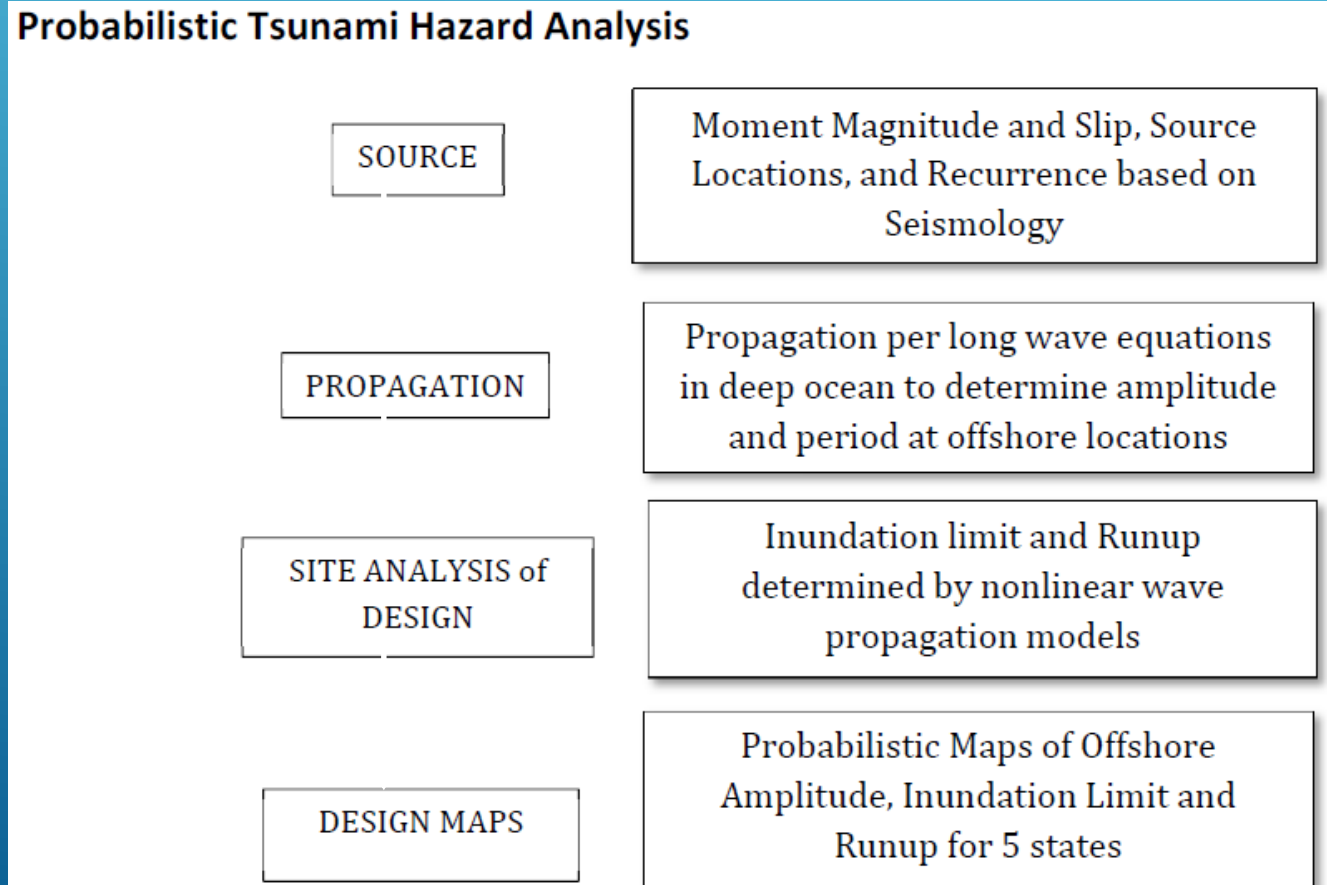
Probabilistic Tsunami Hazard Analysis

SOURCE

Moment Magnitude and Slip, Source Locations, and Recurrence based on Seismology

PROPAGATION

Propagation per long wave equations in deep ocean to determine amplitude and period at offshore locations

SITE ANALYSIS of DESIGN

Inundation limit and Runup determined by nonlinear wave propagation models

DESIGN MAPS

Probabilistic Maps of Offshore Amplitude, Inundation Limit and Runup for 5 states